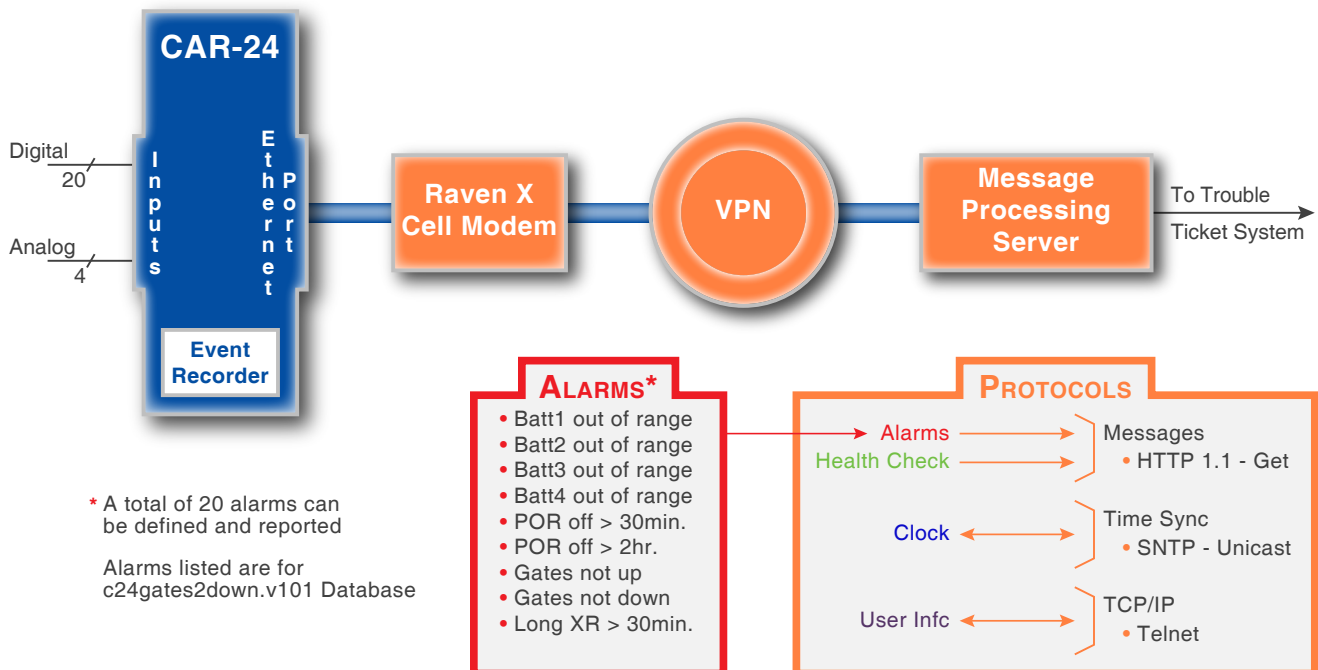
CAR-24

Digital
20

Analog
4

Inputs

Ethernet Port

Event Recorder

Raven X Cell Modem

VPN

Message Processing Server

To Trouble Ticket System

ALARMS*
• Batt1 out of range
• Batt2 out of range
• Batt3 out of range
• Batt4 out of range
• POR off > 30min.
• POR off > 2hr.
• Gates not up
• Gates not down
• Long XR > 30min.

PROTOCOLS
Alarms
Health Check
Messages
• HTTP 1.1 - Get
Clock
Time Sync
• SNTP - Unicast
User Infc
TCP/IP
• Telnet

* A total of 20 alarms can be defined and reported

Alarms listed are for c24gates2down.v101 Database